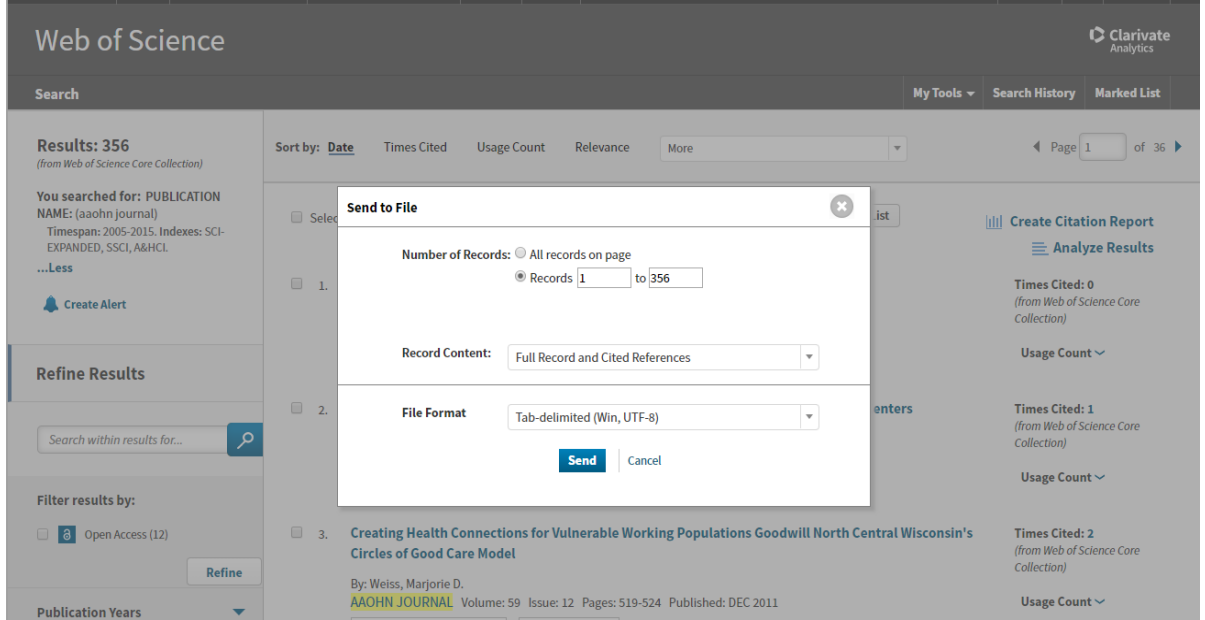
Web of Science

Clarivate Analytics

Search

My Tools ▾ Search History Marked List

Results: 356
(from Web of Science Core Collection)

You searched for: PUBLICATION NAME: (aaohn journal)
Timespan: 2005-2015. Indexes: SCI-EXPANDED, SSCI, A&HCI.
...Less

Create Alert

Refine Results

Search within results for...

Filter results by:

Open Access (12)

Refine

Publication Years

Sort by: Date Times Cited Usage Count Relevance More

Page 1 of 36

Selec

ist

Create Citation Report

Analyze Results

1.

Times Cited: 0
(from Web of Science Core Collection)

Usage Count

2.

enters

Times Cited: 1
(from Web of Science Core Collection)

Usage Count

Send to File

Number of Records: All records on page
Records 1 to 356

Record Content: Full Record and Cited References

File Format Tab-delimited (Win, UTF-8)

Send Cancel

3. Creating Health Connections for Vulnerable Working Populations Goodwill North Central Wisconsin's Circles of Good Care Model

By: Weiss, Marjorie D.
AAOHN JOURNAL Volume: 59 Issue: 12 Pages: 519-524 Published: DEC 2011

Times Cited: 2
(from Web of Science Core Collection)

Usage Count